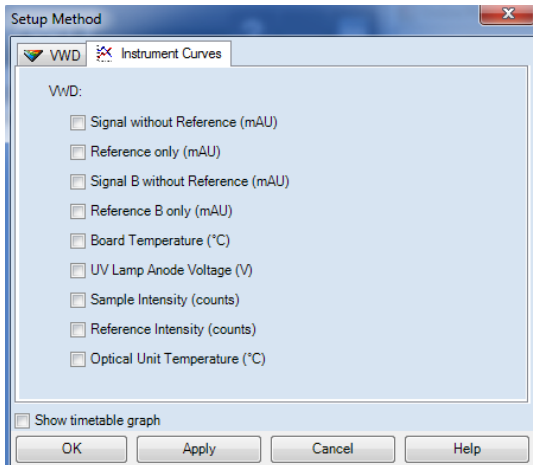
Setup Method

VWD
Instrument Curves

VWD:
Signal without Reference (mAU)
Reference only (mAU)
Signal B without Reference (mAU)
Reference B only (mAU)
Board Temperature (°C)
UV Lamp Anode Voltage (V)
Sample Intensity (counts)
Reference Intensity (counts)
Optical Unit Temperature (°C)

Show timetable graph

OK
Apply
Cancel
Help